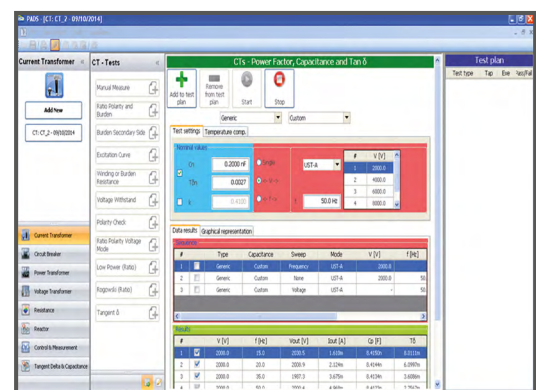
PADS - [CT: CT_2 - 09/10/2014]

Current Transformer
Add New
CT: CT_2 - 09/10/2014

CT - Tests
Manual Measure
Ratio Polarity and Burden
Burden Secondary Side
Excitation Curve
Winding or Burden Resistance
Voltage Withstand
Polarity Check
Ratio Polarity Voltage Mode
Low Power (Ratio)
Rogowski (Ratio)
Tangent δ

Current Transformer
Circuit Breaker
Power Transformer
Voltage Transformer
Resistance
Reactor
Control & Measurement
Tangent Delta & Capacitance

CTs - Power Factor, Capacitance and Tan δ
Add to test plan
Remove from test plan
Start
Stop
Generic
Custom
Test settings
Temperature comp.
Nominal values
Cn
0.2000 nF
TDn
0.0027
0.4500
Single
UST-A
50.0 Hz

| # | V [V] |
|---|---|
| 1 | 2000.0 |
| 2 | 4000.0 |
| 3 | 6000.0 |
| 4 | 8000.0 |

Data results
Graphical representation
Sequences

| # | | Type | Capacitance | Sweep | Mode | V [V] | f [Hz] |
|---|---|---|---|---|---|---|---|
| 1 | | Generic | Custom | Frequency | UST-A | 2000.0 | |
| 2 | | Generic | Custom | None | UST-A | 2000.0 | 50 |
| 3 | | Generic | Custom | Voltage | UST-A | - | 50 |

Results

| # | | V [V] | f [Hz] | Vout [V] | Iout [A] | Cp [F] | Tδ |
|---|---|---|---|---|---|---|---|
| 1 | | 2000.0 | 15.0 | 2030.5 | 1.618m | 0.4150n | 0.0111m |
| 2 | | 2000.0 | 20.0 | 2000.9 | 2.124m | 0.4144n | 0.0997m |
| 3 | | 2000.0 | 30.0 | 2000.0 | 3.675m | 0.4134n | 3.6086m |
| 4 | | 2000.0 | 50.0 | 2000.0 | 4.909m | 0.4125n | 2.7561m |

Test plan
Test type
Tap
Eve
Yes/Fail